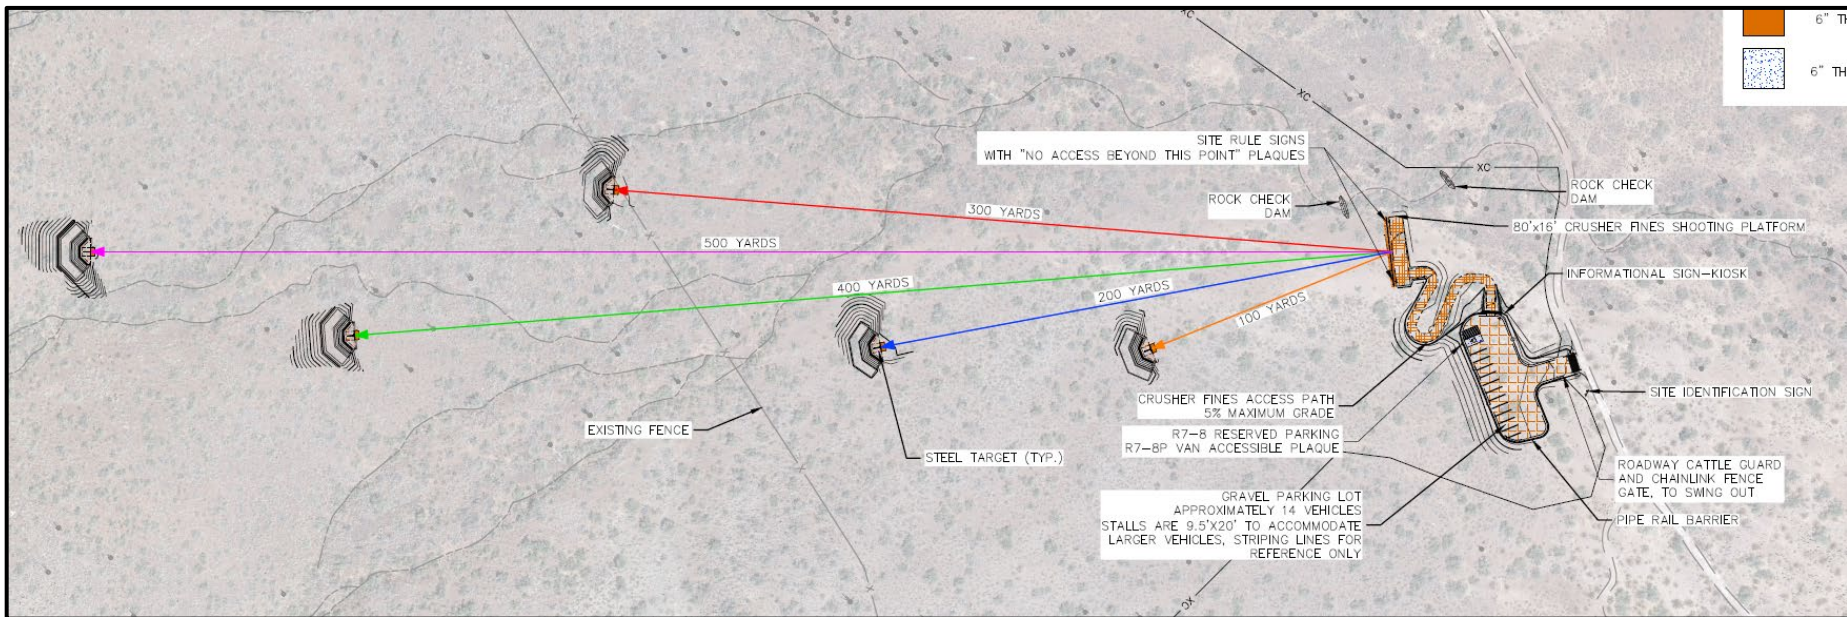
6" TH

6" TH

XC

XC

XC

XC

SITE RULE SIGNS WITH "NO ACCESS BEYOND THIS POINT" PLAQUES

ROCK CHECK DAM

ROCK CHECK DAM

80'x16' CRUSHER FINES SHOOTING PLATFORM

300 YARDS

500 YARDS

400 YARDS

200 YARDS

100 YARDS

INFORMATIONAL SIGN–KIOSK

SITE IDENTIFICATION SIGN

CRUSHER FINES ACCESS PATH 5% MAXIMUM GRADE

R7–8 RESERVED PARKING R7–8P VAN ACCESSIBLE PLAQUE

EXISTING FENCE

STEEL TARGET (TYP.)

ROADWAY CATTLE GUARD AND CHAINLINK FENCE GATE, TO SWING OUT

PIPE RAIL BARRIER

GRAVEL PARKING LOT APPROXIMATELY 14 VEHICLES STALLS ARE 9.5'X20' TO ACCOMMODATE LARGER VEHICLES, STRIPING LINES FOR REFERENCE ONLY